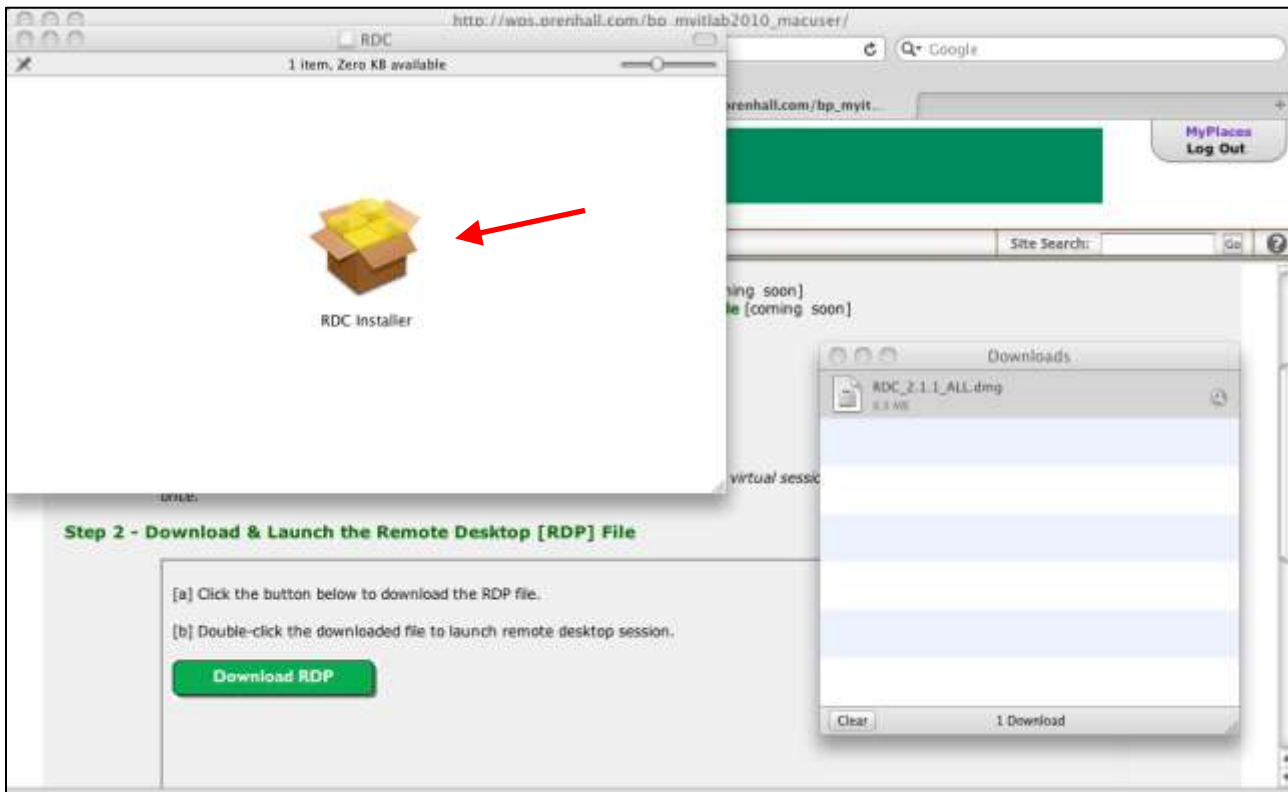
http://wps.prenhall.com/bp_myitlab2010_macuser/

RDC

1 item, Zero KB available

Google

renhall.com/bp_myit...

MyPlaces
Log Out

Site Search:

Go

RDC Installer

ing soon]
le [coming soon]

Downloads

RDC_2.1.1_ALL.dmg

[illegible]

virtual sessi

once.

Step 2 - Download & Launch the Remote Desktop [RDP] File

[a] Click the button below to download the RDP file.

[b] Double-click the downloaded file to launch remote desktop session.

Download RDP

Clear

1 Download